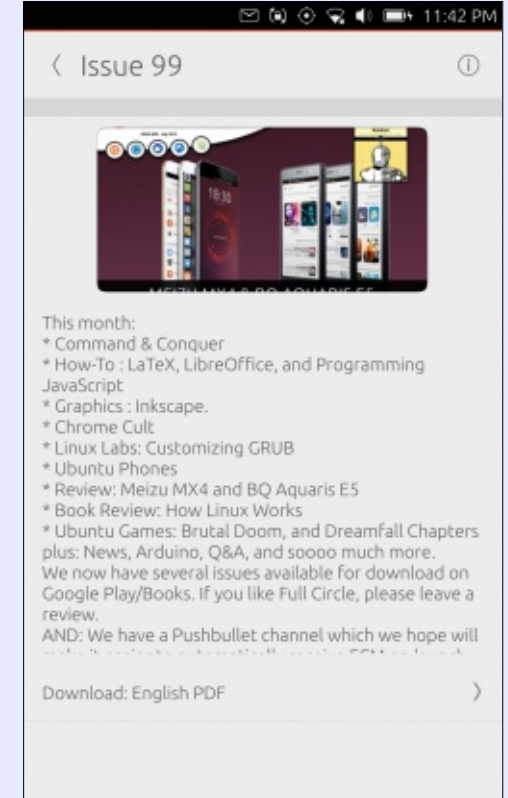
11:42 PM

〈 Issue 99

18:30

MEIZU MX4 & BQ AQUARIS E5

This month:
* Command & Conquer
* How-To : LaTeX, LibreOffice, and Programming JavaScript
* Graphics : Inkscape.
* Chrome Cult
* Linux Labs: Customizing GRUB
* Ubuntu Phones
* Review: Meizu MX4 and BQ Aquaris E5
* Book Review: How Linux Works
* Ubuntu Games: Brutal Doom, and Dreamfall Chapters
plus: News, Arduino, Q&A, and soooo much more.
We now have several issues available for download on Google Play/Books. If you like Full Circle, please leave a review.
AND: We have a Pushbullet channel which we hope will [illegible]

Download: English PDF 〉